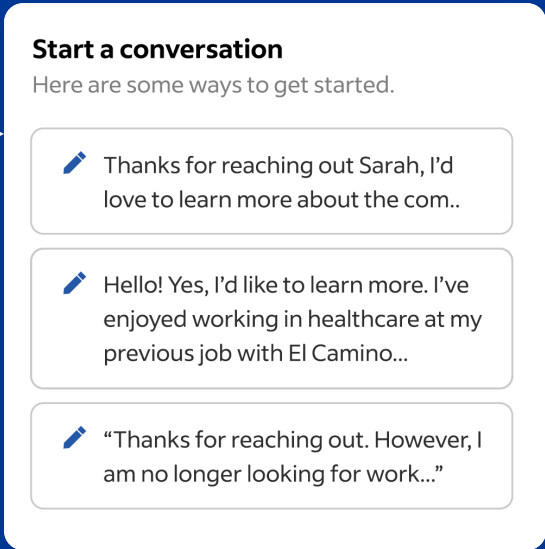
Start a conversation
Here are some ways to get started.

Thanks for reaching out Sarah, I’d love to learn more about the com..

Hello! Yes, I’d like to learn more. I’ve enjoyed working in healthcare at my previous job with El Camino...

“Thanks for reaching out. However, I am no longer looking for work...”